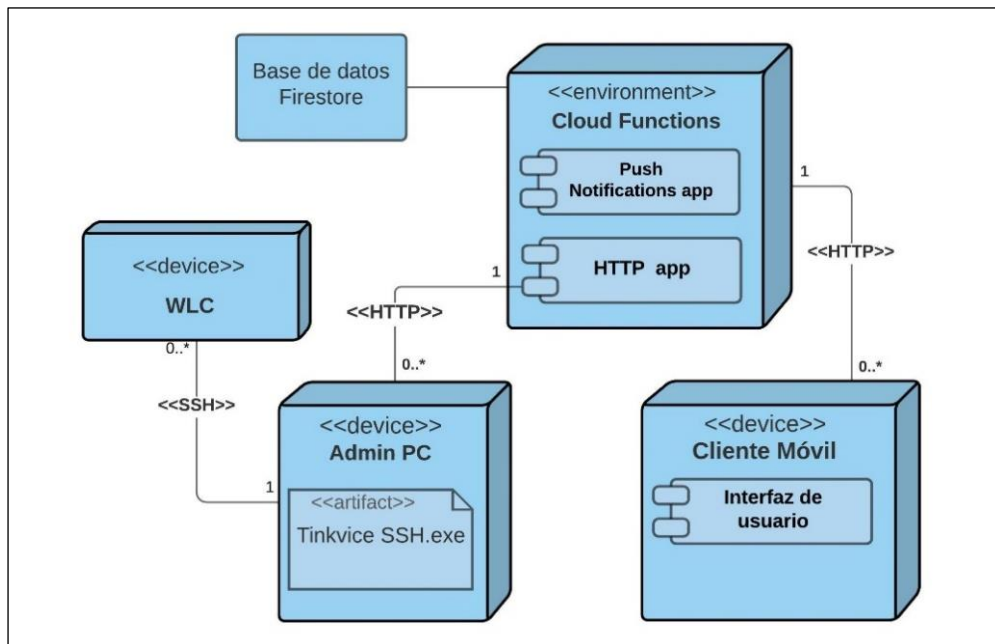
Base de datos Firestore

<<environment>>
Cloud Functions

Push Notifications app

HTTP app

1

<<HTTP>>

0..*

1

<<HTTP>>

<<device>>
WLC

0..*

<<SSH>>

1

<<device>>
Admin PC

<<artifact>>
Tinkvice SSH.exe

0..*

<<device>>
Cliente Móvil

Interfaz de usuario